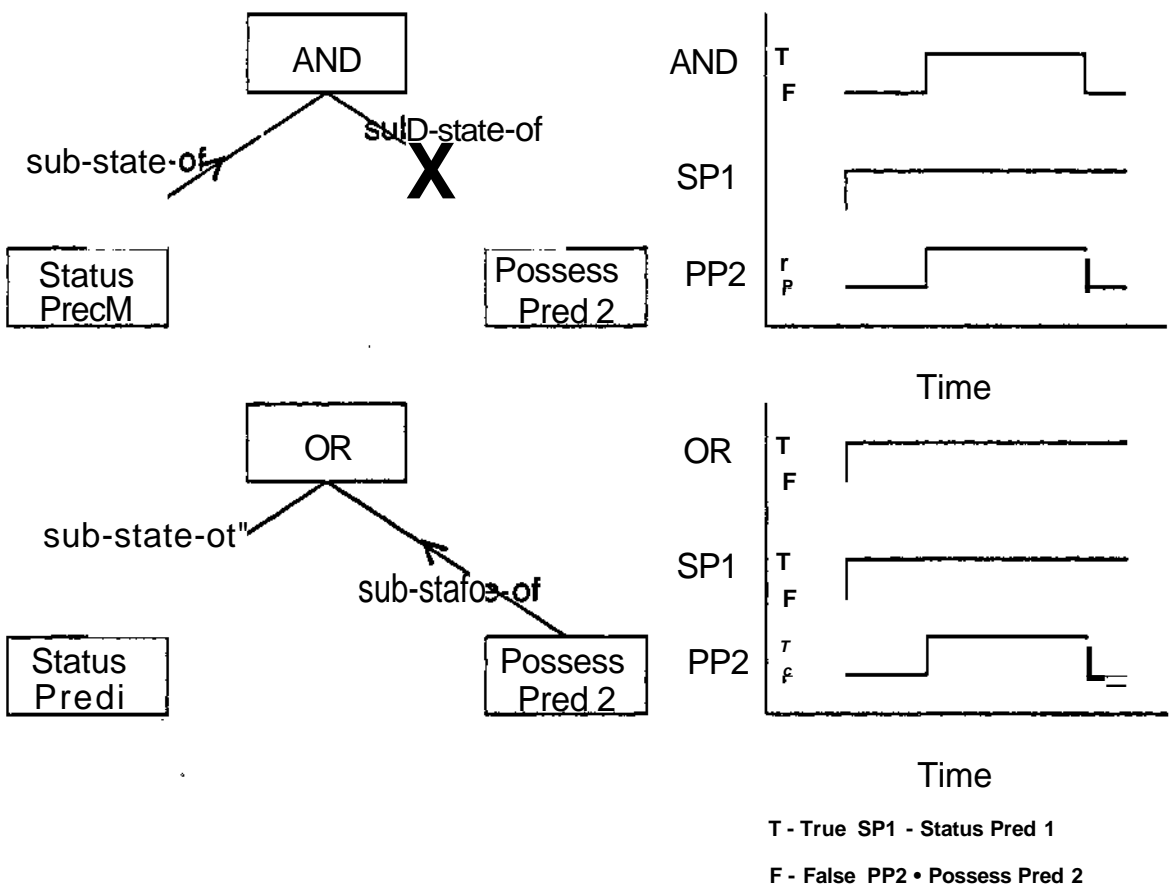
AND

sub-state-of

suD-state-of

X

Status PrecM

Possess Pred 2

AND T F

SP1

PP2 r P

Time

OR

sub-state-ot"

sub-stafo-of

Status Predi

Possess Pred 2

OR T F

SP1 T F

PP2 T F

Time

T - True SP1 - Status Pred 1

F - False PP2 • Possess Pred 2